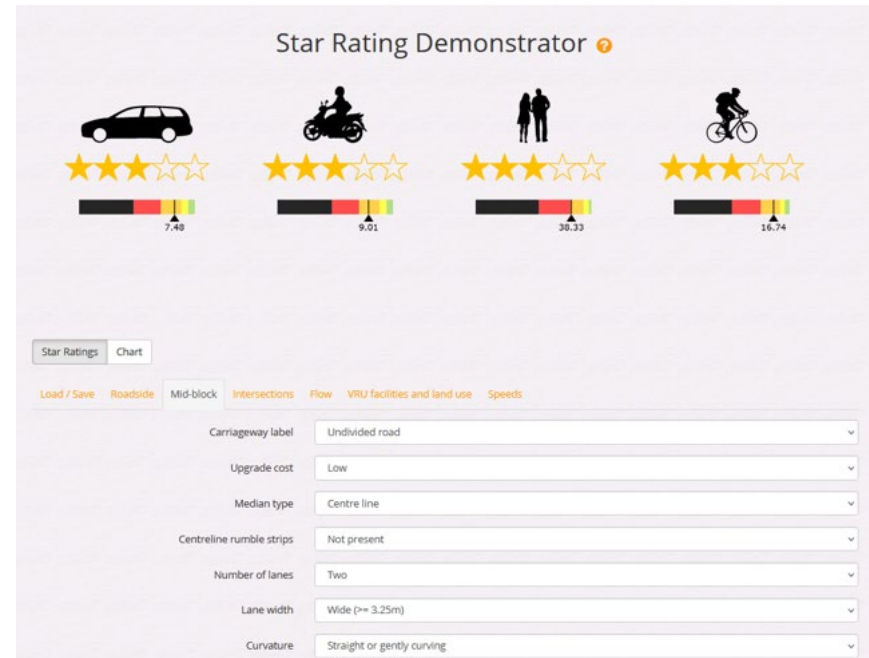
Star Rating Demonstrator ?

7.48

9.01

38.33

16.74

Star Ratings | Chart

Load / Save | Roadside | Mid-block | Intersections | Flow | VRU facilities and land use | Speeds

| | |
|---|---|
| Carriageway label | Undivided road |
| Upgrade cost | Low |
| Median type | Centre line |
| Centreline rumble strips | Not present |
| Number of lanes | Two |
| Lane width | Wide (>= 3.25m) |
| Curvature | Straight or gently curving |